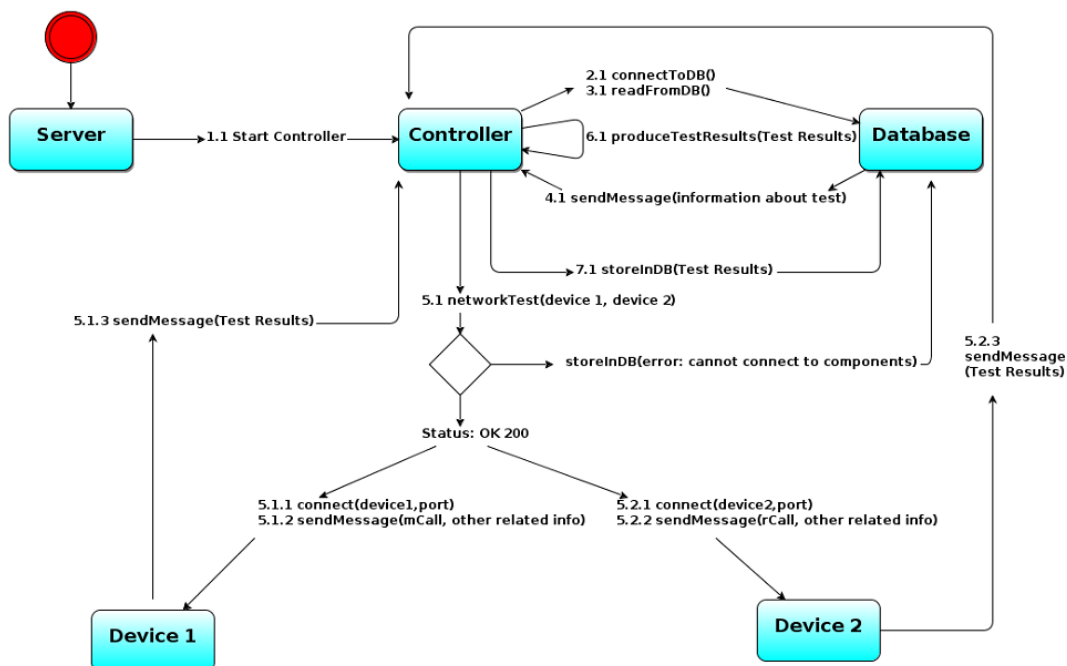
Server

1.1 Start Controller

Controller

2.1 connectToDB()
3.1 readFromDB()

6.1 produceTestResults(Test Results)

Database

4.1 sendMessage(information about test)

7.1 storeInDB(Test Results)

5.1 networkTest(device 1, device 2)

5.1.3 sendMessage(Test Results)

storeInDB(error: cannot connect to components)

5.2.3
sendMessage
(Test Results)

Status: OK 200

5.1.1 connect(device1,port)
5.1.2 sendMessage(mCall, other related info)

5.2.1 connect(device2,port)
5.2.2 sendMessage(rCall, other related info)

Device 1

Device 2